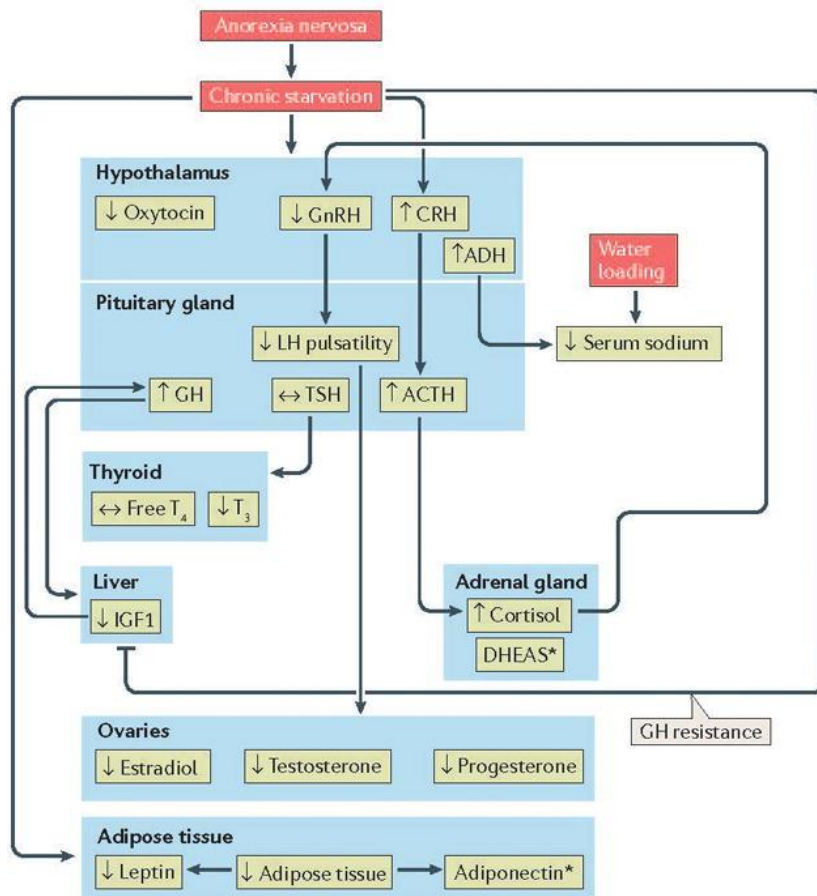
Anorexia nervosa

Chronic starvation

Hypothalamus

↓ Oxytocin

↓ GnRH

↑ CRH

↑ADH

Water loading

Pituitary gland

↓ LH pulsatility

↓ Serum sodium

↑ GH

↔ TSH

↑ ACTH

Thyroid

↔ Free $T_4$

↓ $T_3$

Liver

↓ IGF1

Adrenal gland

↑ Cortisol

DHEAS*

GH resistance

Ovaries

↓ Estradiol

↓ Testosterone

↓ Progesterone

Adipose tissue

↓ Leptin

↓ Adipose tissue

Adiponectin*